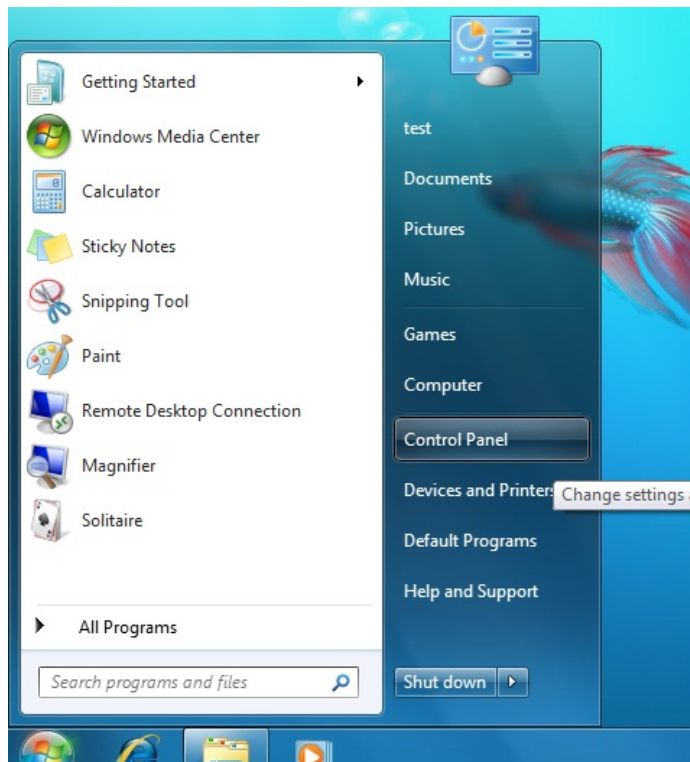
Getting Started
Windows Media Center
Calculator
Sticky Notes
Snipping Tool
Paint
Remote Desktop Connection
Magnifier
Solitaire

All Programs

Search programs and files

test
Documents
Pictures
Music
Games
Computer
Control Panel
Devices and Printers
Change settings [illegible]
Default Programs
Help and Support

Shut down